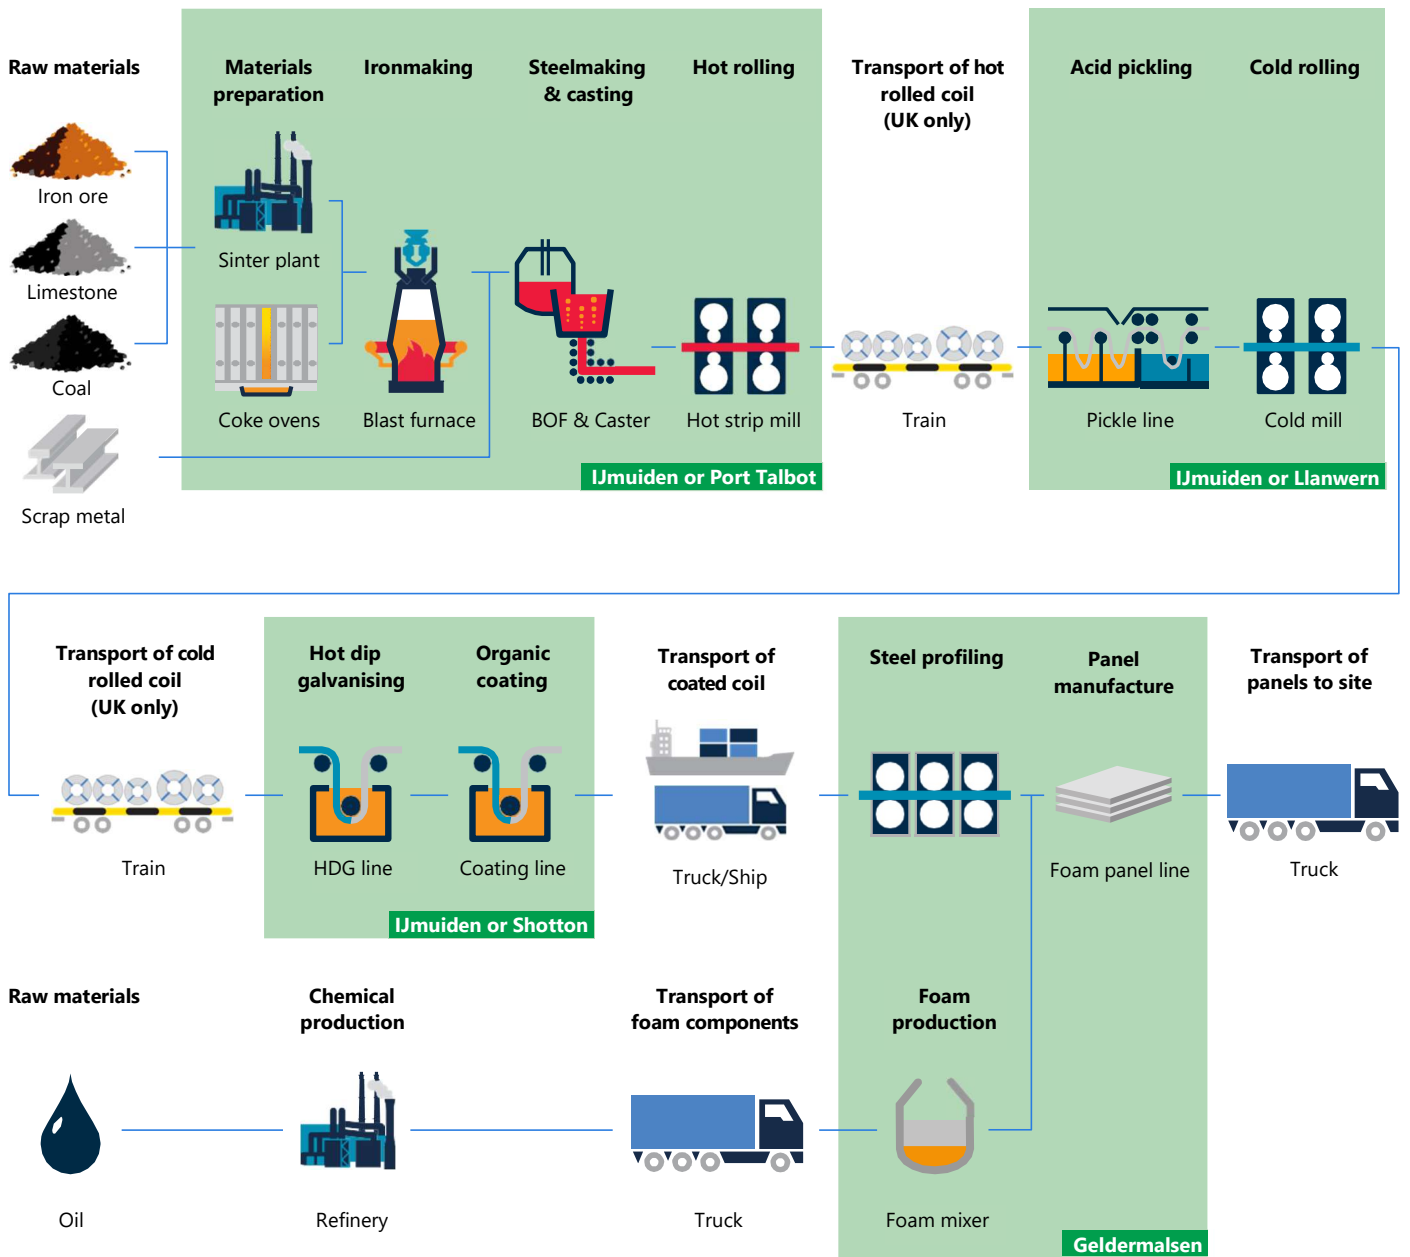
Raw materials

Iron ore

Limestone

Coal

Scrap metal

Materials preparation

Ironmaking

Steelmaking & casting

Hot rolling

Sinter plant

Coke ovens

Blast furnace

BOF & Caster

Hot strip mill

IJmuiden or Port Talbot

Transport of hot rolled coil (UK only)

Train

Acid pickling

Cold rolling

Pickle line

Cold mill

IJmuiden or Llanwern

Transport of cold rolled coil (UK only)

Train

Hot dip galvanising

Organic coating

HDG line

Coating line

IJmuiden or Shotton

Transport of coated coil

Truck/Ship

Steel profiling

Panel manufacture

Foam panel line

Transport of panels to site

Truck

Raw materials

Oil

Chemical production

Refinery

Transport of foam components

Truck

Foam production

Foam mixer

Geldermalsen